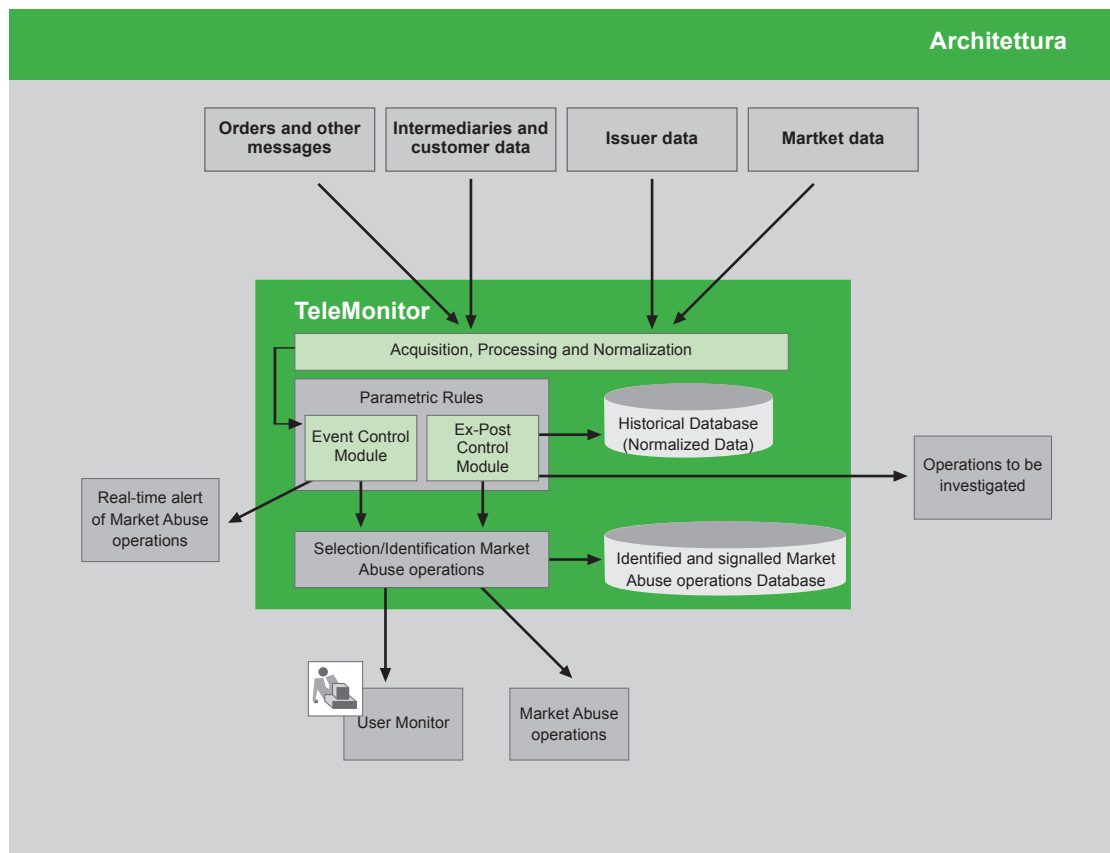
Architettura

Orders and other messages

Intermediaries and customer data

Issuer data

Martket data

TeleMonitor

Acquisition, Processing and Normalization

Parametric Rules

Event Control Module

Ex-Post Control Module

Historical Database (Normalized Data)

Real-time alert of Market Abuse operations

Operations to be investigated

Selection/Identification Market Abuse operations

Identified and signalled Market Abuse operations Database

User Monitor

Market Abuse operations